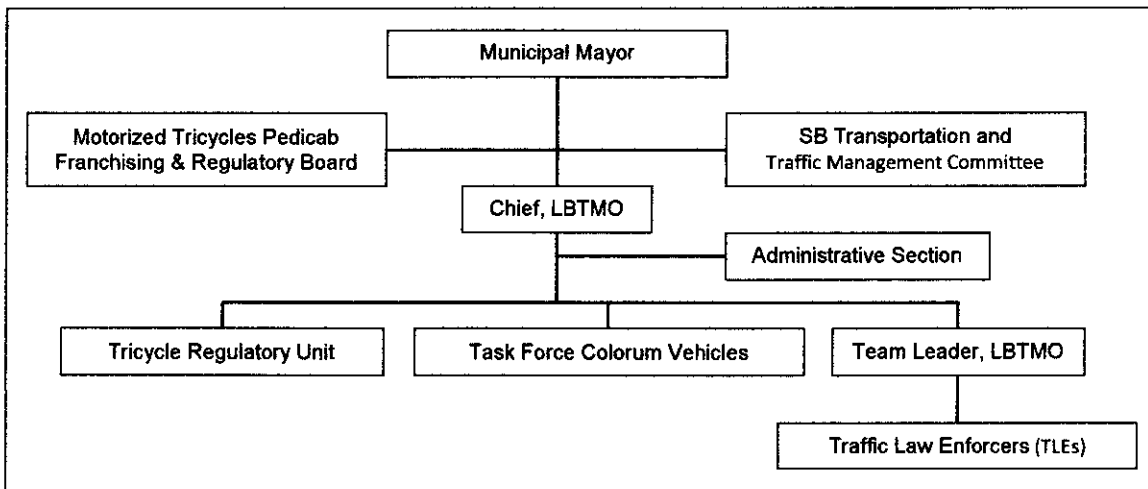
Municipal Mayor

Motorized Tricycles Pedicab Franchising & Regulatory Board

SB Transportation and Traffic Management Committee

Chief, LBTMO

Administrative Section

Tricycle Regulatory Unit

Task Force Colorum Vehicles

Team Leader, LBTMO

Traffic Law Enforcers (TLEs)